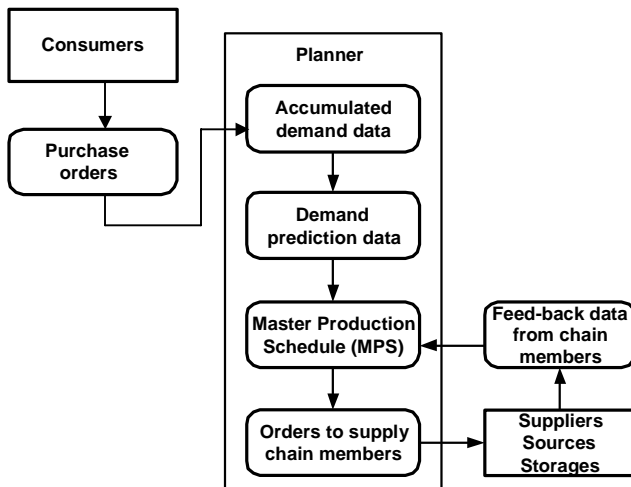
Consumers

Purchase orders

Planner

Accumulated demand data

Demand prediction data

Master Production Schedule (MPS)

Orders to supply chain members

Feed-back data from chain members

Suppliers
Sources
Storages